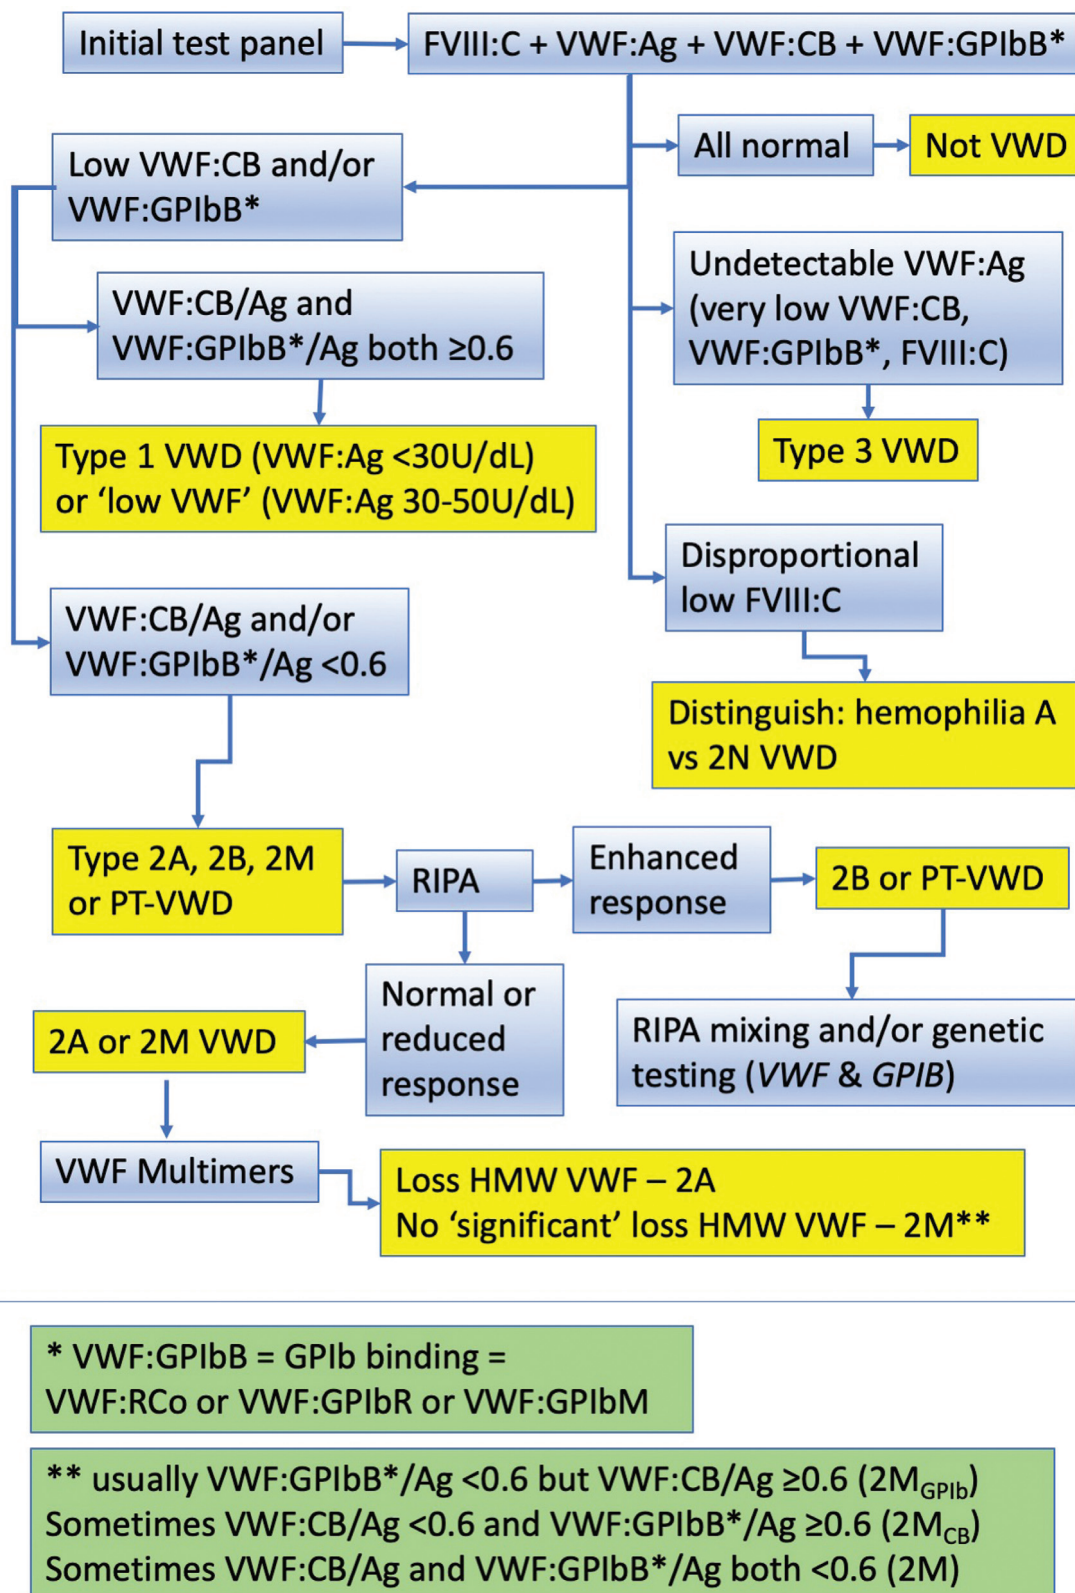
Initial test panel

FVIII:C + VWF:Ag + VWF:CB + VWF:GPIbB*

All normal

Not VWD

Low VWF:CB and/or VWF:GPIbB*

VWF:CB/Ag and VWF:GPIbB*/Ag both ≥0.6

Type 1 VWD (VWF:Ag <30U/dL) or ‘low VWF’ (VWF:Ag 30-50U/dL)

Undetectable VWF:Ag (very low VWF:CB, VWF:GPIbB*, FVIII:C)

Type 3 VWD

Disproportional low FVIII:C

Distinguish: hemophilia A vs 2N VWD

VWF:CB/Ag and/or VWF:GPIbB*/Ag <0.6

Type 2A, 2B, 2M or PT-VWD

RIPA

Enhanced response

2B or PT-VWD

RIPA mixing and/or genetic testing (*VWF* & *GPIB*)

Normal or reduced response

2A or 2M VWD

VWF Multimers

Loss HMW VWF – 2A
No ‘significant’ loss HMW VWF – 2M**

* VWF:GPIbB = GPIb binding = VWF:RCo or VWF:GPIbR or VWF:GPIbM

** usually VWF:GPIbB*/Ag <0.6 but VWF:CB/Ag ≥0.6 ($2M_{GPIb}$)
Sometimes VWF:CB/Ag <0.6 and VWF:GPIbB*/Ag ≥0.6 ($2M_{CB}$)
Sometimes VWF:CB/Ag and VWF:GPIbB*/Ag both <0.6 (2M)